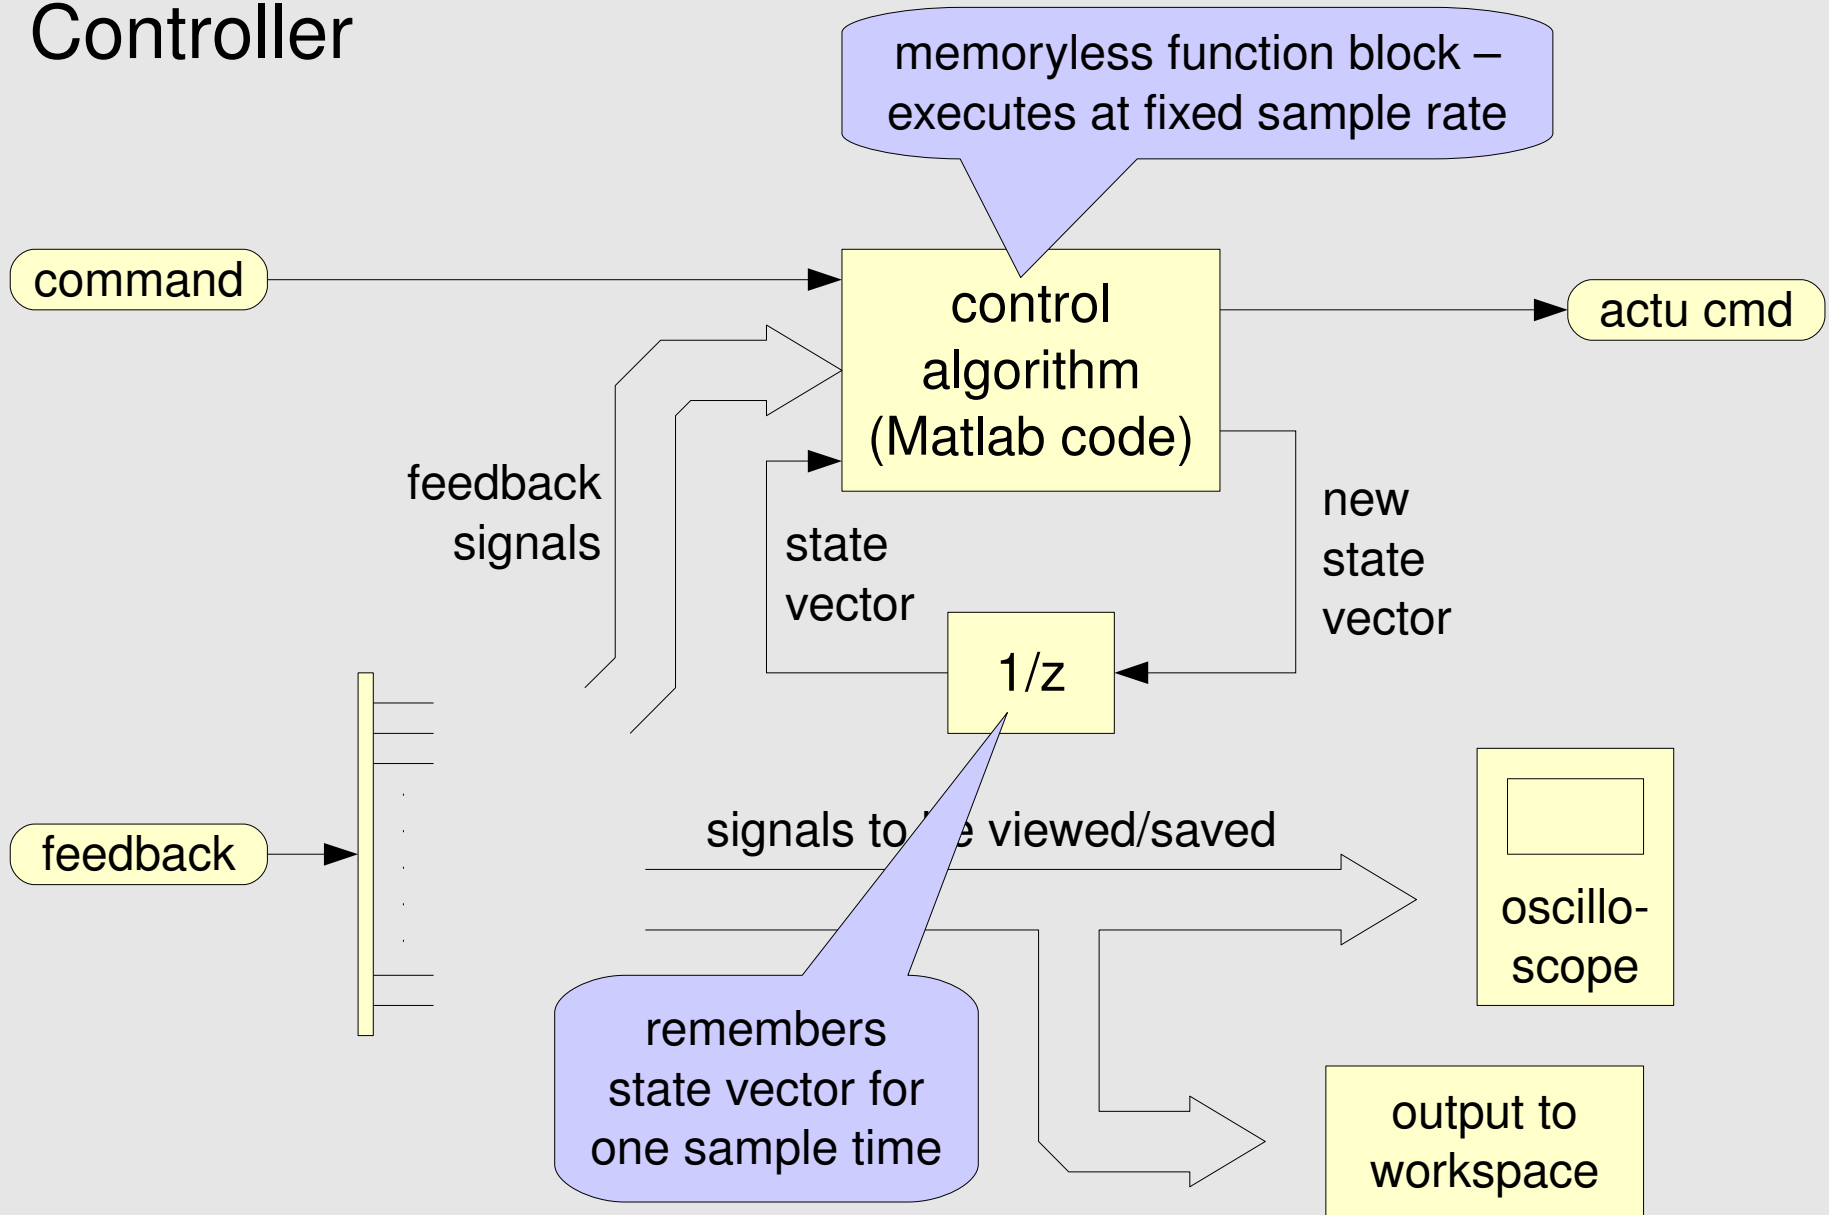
Controller

memoryless function block – executes at fixed sample rate

command

control algorithm (Matlab code)

actu cmd

feedback signals

state vector

new state vector

1/z

feedback

signals to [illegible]e viewed/saved

oscillo-scope

remembers state vector for one sample time

output to workspace